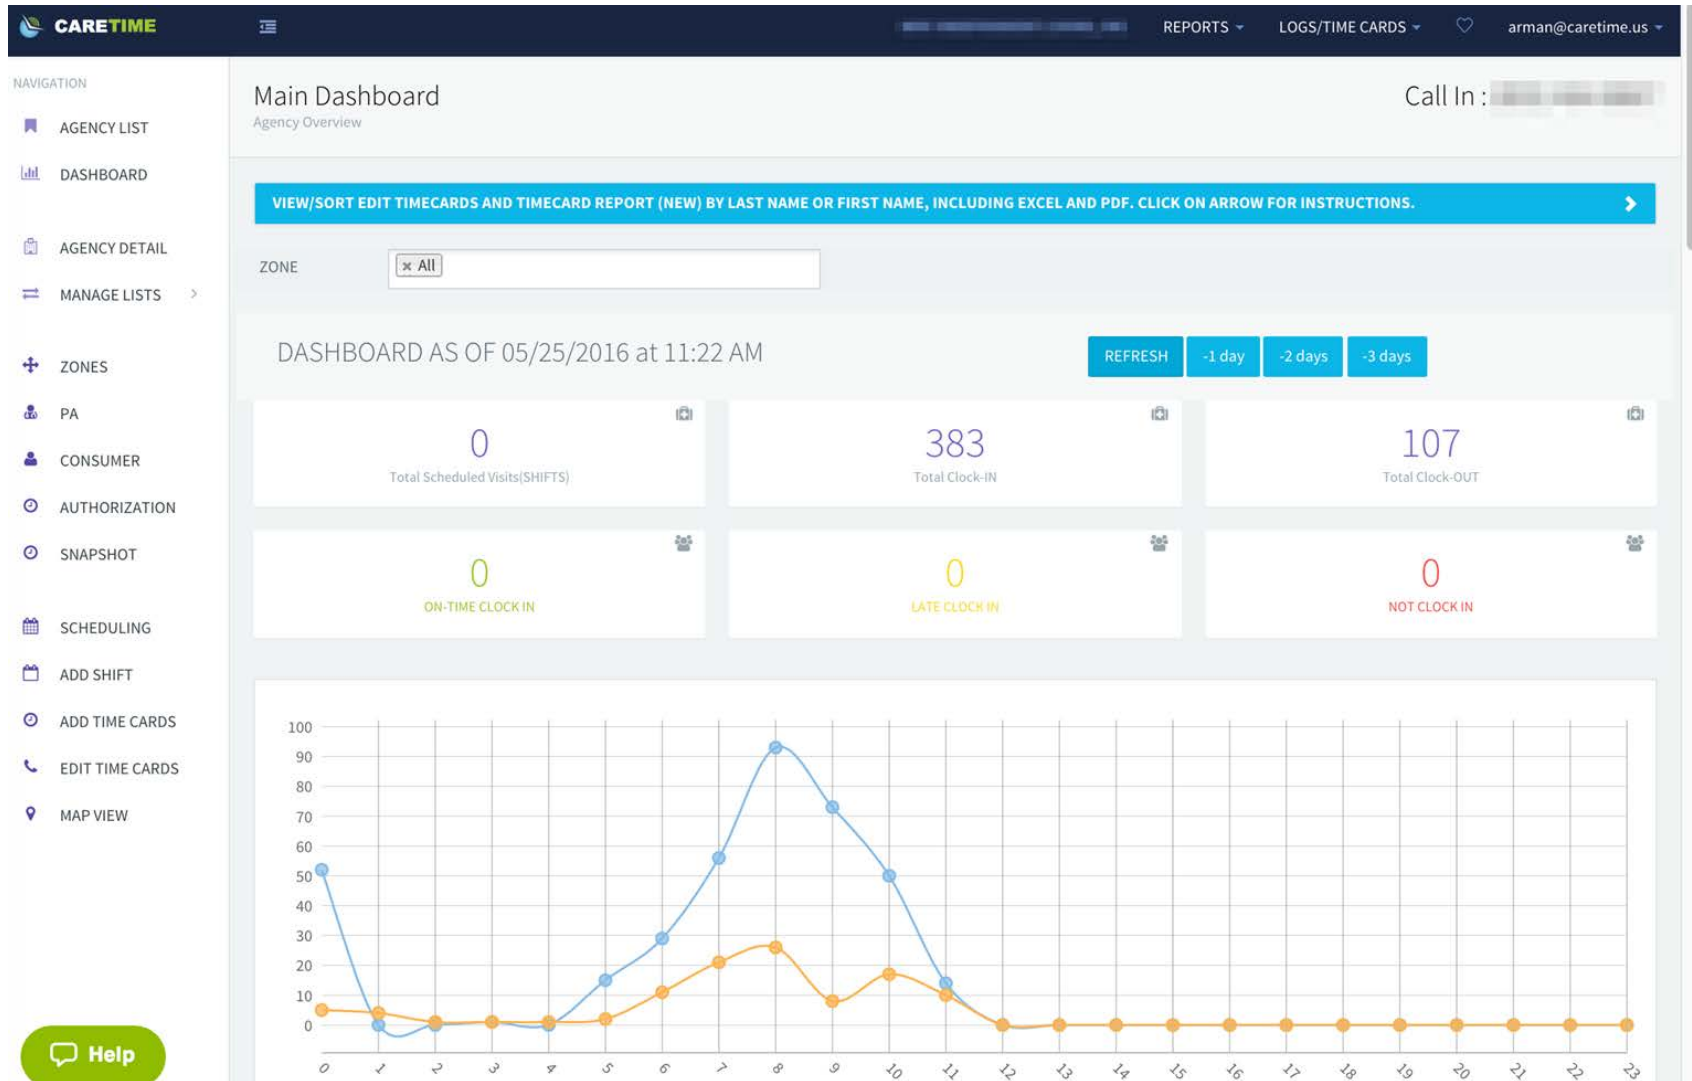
CARETIME

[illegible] REPORTS LOGS/TIME CARDS arman@caretime.us

NAVIGATION

AGENCY LIST

DASHBOARD

AGENCY DETAIL

MANAGE LISTS

ZONES

PA

CONSUMER

AUTHORIZATION

SNAPSHOT

SCHEDULING

ADD SHIFT

ADD TIME CARDS

EDIT TIME CARDS

MAP VIEW

Help

Main Dashboard
Agency Overview

Call In : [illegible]

VIEW/SORT EDIT TIMECARDS AND TIMECARD REPORT (NEW) BY LAST NAME OR FIRST NAME, INCLUDING EXCEL AND PDF. CLICK ON ARROW FOR INSTRUCTIONS.

ZONE × All

DASHBOARD AS OF 05/25/2016 at 11:22 AM

REFRESH -1 day -2 days -3 days

0
Total Scheduled Visits(SHIFTS)

383
Total Clock-IN

107
Total Clock-OUT

0
ON-TIME CLOCK IN

0
LATE CLOCK IN

0
NOT CLOCK IN

100
90
80
70
60
50
40
30
20
10
0

0 1 2 3 4 5 6 7 8 9 10 11 12 13 14 15 16 17 18 19 20 21 22 23